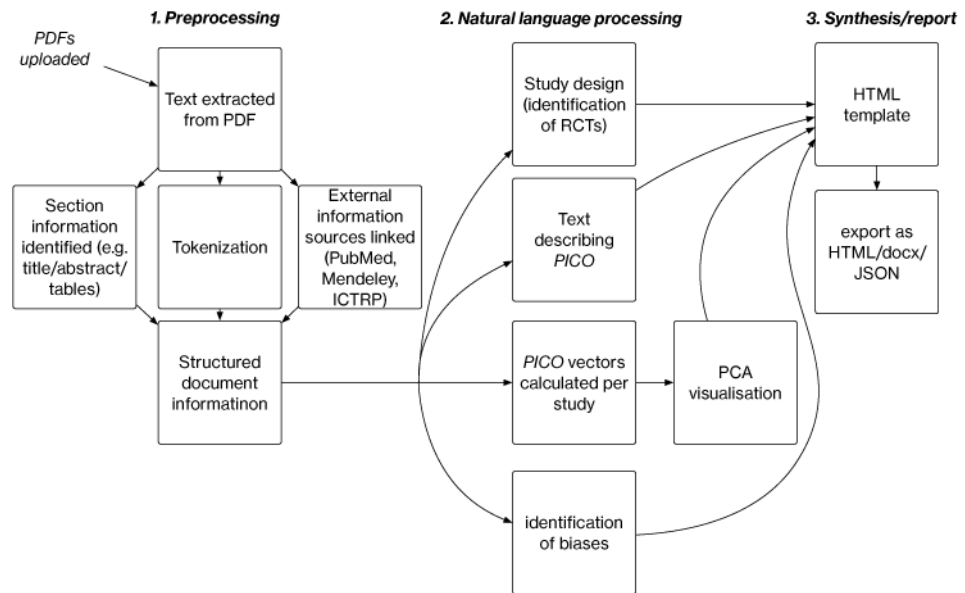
1. Preprocessing

2. Natural language processing

3. Synthesis/report

PDFs uploaded

Text extracted from PDF

Section information identified (e.g. title/abstract/ tables)

Tokenization

External information sources linked (PubMed, Mendeley, ICTRP)

Structured document informatinon

Study design (identification of RCTs)

Text describing *PICO*

*PICO* vectors calculated per study

PCA visualisation

identification of biases

HTML template

export as HTML/docx/ JSON